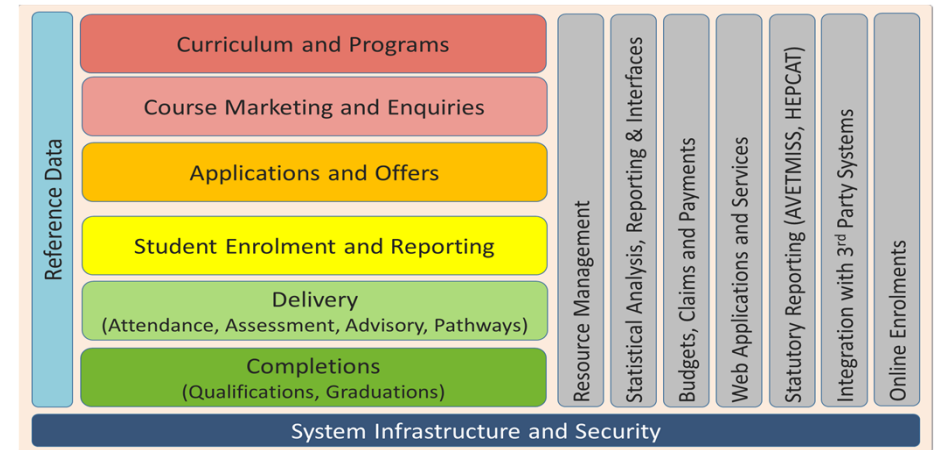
Reference Data

Curriculum and Programs

Course Marketing and Enquiries

Applications and Offers

Student Enrolment and Reporting

Delivery
(Attendance, Assessment, Advisory, Pathways)

Completions
(Qualifications, Graduations)

Resource Management

Statistical Analysis, Reporting & Interfaces

Budgets, Claims and Payments

Web Applications and Services

Statutory Reporting (AVETMISS, HEPCAT)

Integration with 3$^{rd}$ Party Systems

Online Enrolments

System Infrastructure and Security